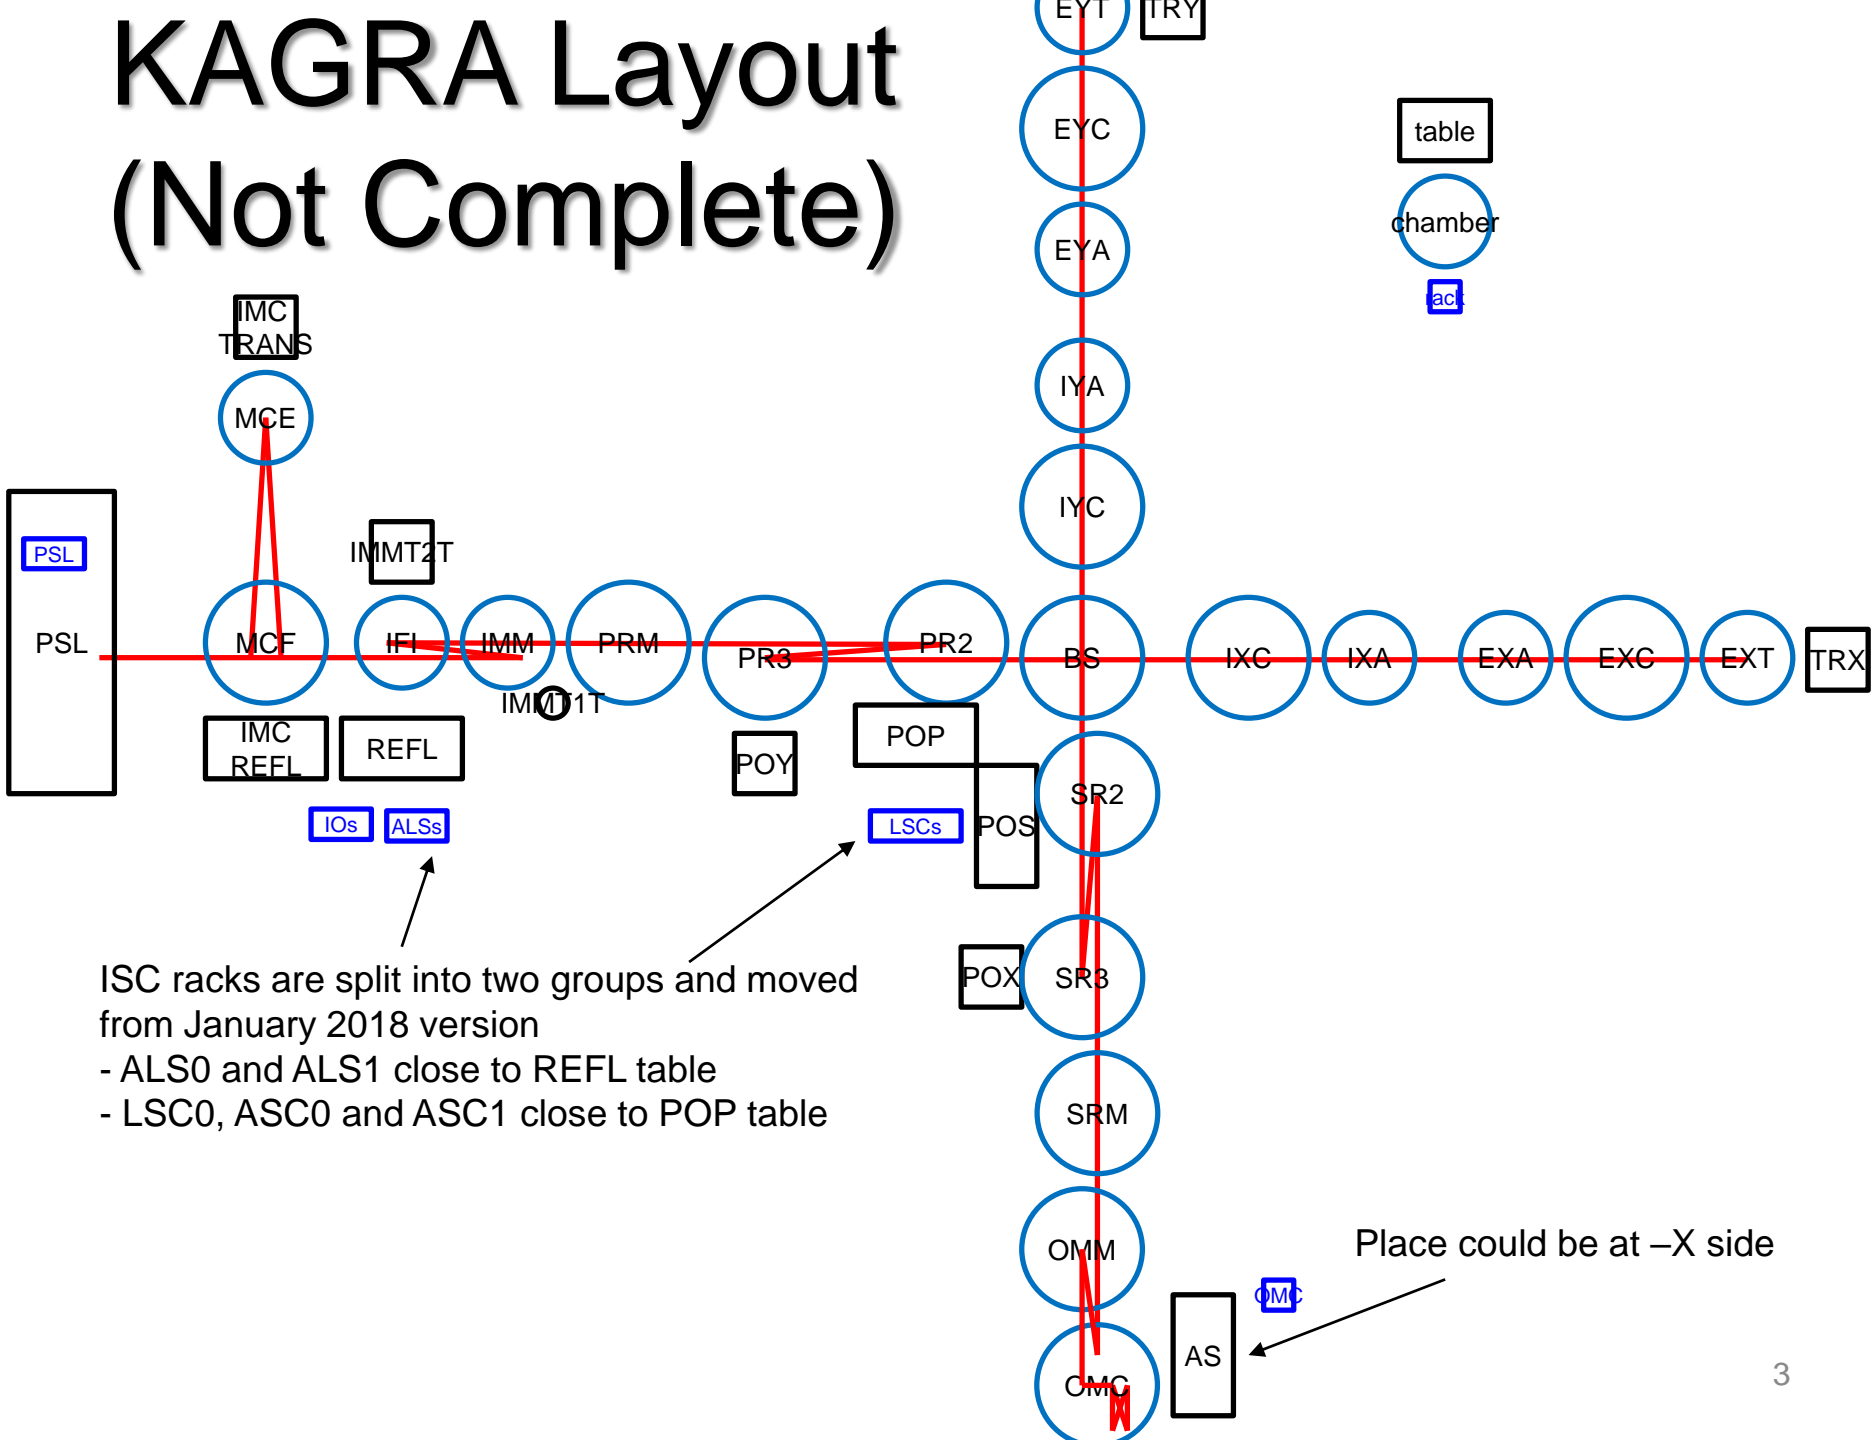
KAGRA Layout (Not Complete)

EYT
TRY
EYC
table
chamber
rack
EYA
IYA
IYC
IMC TRANS
MCE
PSL
PSL
IMMT2T
MCF
IFI
IMM
PRM
PR3
PR2
BS
IXC
IXA
EXA
EXC
EXT
TRX
IMMT1T
IMC REFL
REFL
POY
POP
POS
SR2
IOs
ALSs
LSCs
POX
SR3
SRM
OMM
OMC
OMC
AS

ISC racks are split into two groups and moved from January 2018 version
- ALS0 and ALS1 close to REFL table
- LSC0, ASC0 and ASC1 close to POP table

Place could be at –X side

3